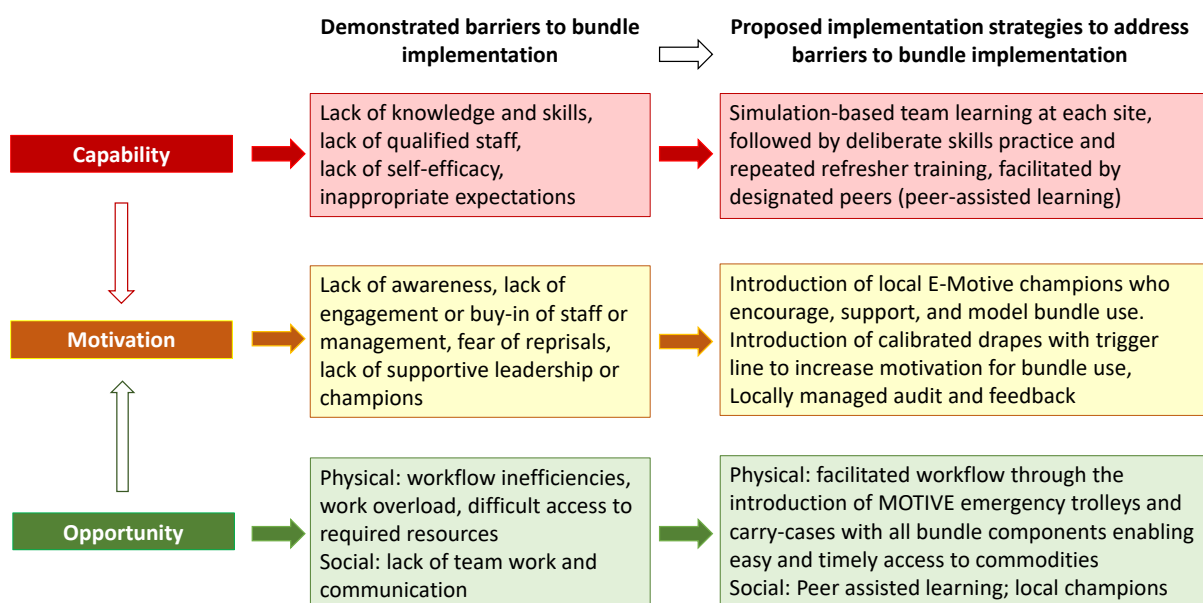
Demonstrated barriers to bundle implementation

Proposed implementation strategies to address barriers to bundle implementation

Capability

Lack of knowledge and skills, lack of qualified staff, lack of self-efficacy, inappropriate expectations

Simulation-based team learning at each site, followed by deliberate skills practice and repeated refresher training, facilitated by designated peers (peer-assisted learning)

Motivation

Lack of awareness, lack of engagement or buy-in of staff or management, fear of reprisals, lack of supportive leadership or champions

Introduction of local E-Motive champions who encourage, support, and model bundle use. Introduction of calibrated drapes with trigger line to increase motivation for bundle use, Locally managed audit and feedback

Opportunity

Physical: workflow inefficiencies, work overload, difficult access to required resources
Social: lack of team work and communication

Physical: facilitated workflow through the introduction of MOTIVE emergency trolleys and carry-cases with all bundle components enabling easy and timely access to commodities
Social: Peer assisted learning; local champions